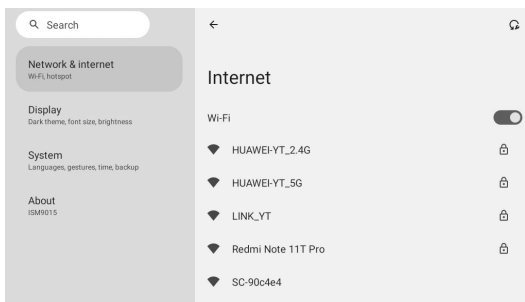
Search

Network & internet
Wi-Fi, hotspot

Display
Dark theme, font size, brightness

System
Languages, gestures, time, backup

About
ISM9015

←

Internet

Wi-Fi

HUAWEI-YT_2.4G

HUAWEI-YT_5G

LINK_YT

Redmi Note 11T Pro

SC-90c4e4